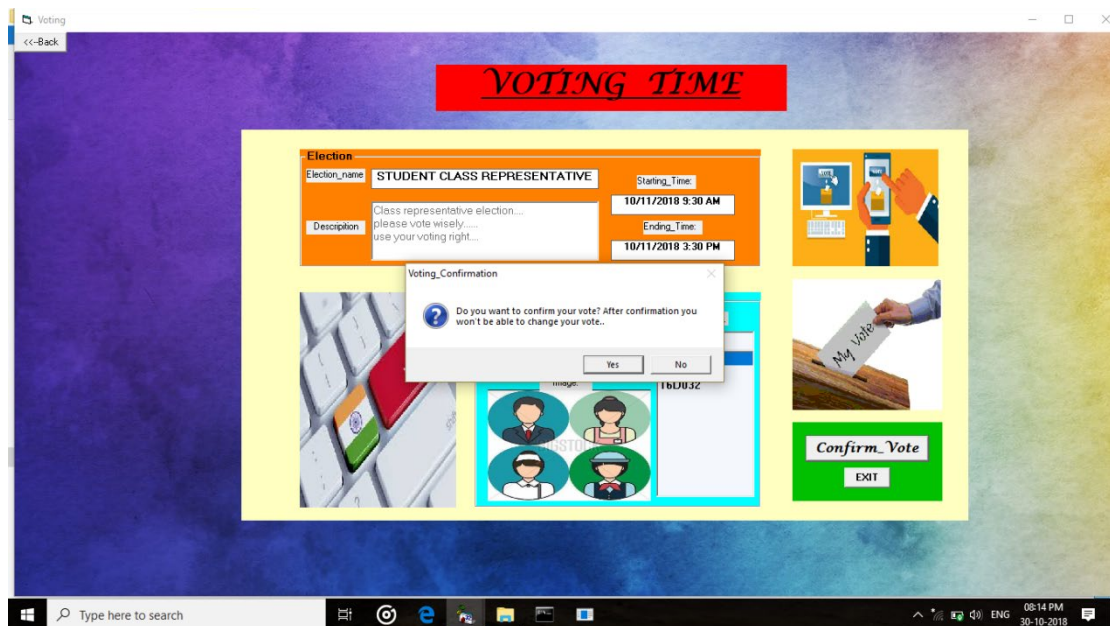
Voting

<<-Back

VOTING TIME

Election

Election_name STUDENT CLASS REPRESENTATIVE

Starting_Time:

10/11/2018 9:30 AM

Description

Class representative election....
please vote wisely.....
use your voting right...

Ending_Time:

10/11/2018 3:30 PM

Voting_Confirmation

Do you want to confirm your vote? After confirmation you won't be able to change your vote..

Yes No

Image:

16D032

My Vote

Confirm_Vote

EXIT

Type here to search

ENG 08:14 PM 30-10-2018